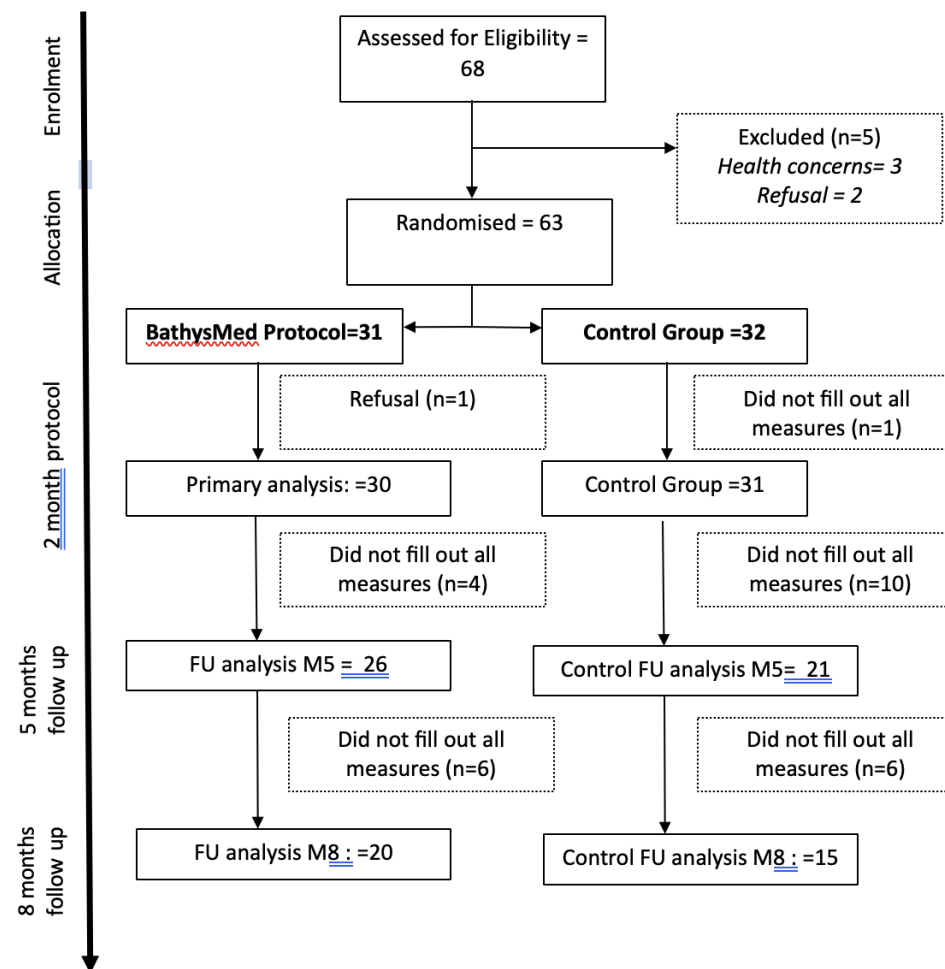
Enrolment

Assessed for Eligibility = 68

Excluded (n=5)
*Health concerns= 3*
*Refusal = 2*

Allocation

Randomised = 63

**BathysMed Protocol=31**

**Control Group =32**

2 month protocol

Refusal (n=1)

Did not fill out all measures (n=1)

Primary analysis: =30

Control Group =31

Did not fill out all measures (n=4)

Did not fill out all measures (n=10)

5 months follow up

FU analysis M5 = 26

Control FU analysis M5= 21

Did not fill out all measures (n=6)

Did not fill out all measures (n=6)

8 months follow up

FU analysis M8 : =20

Control FU analysis M8 : =15